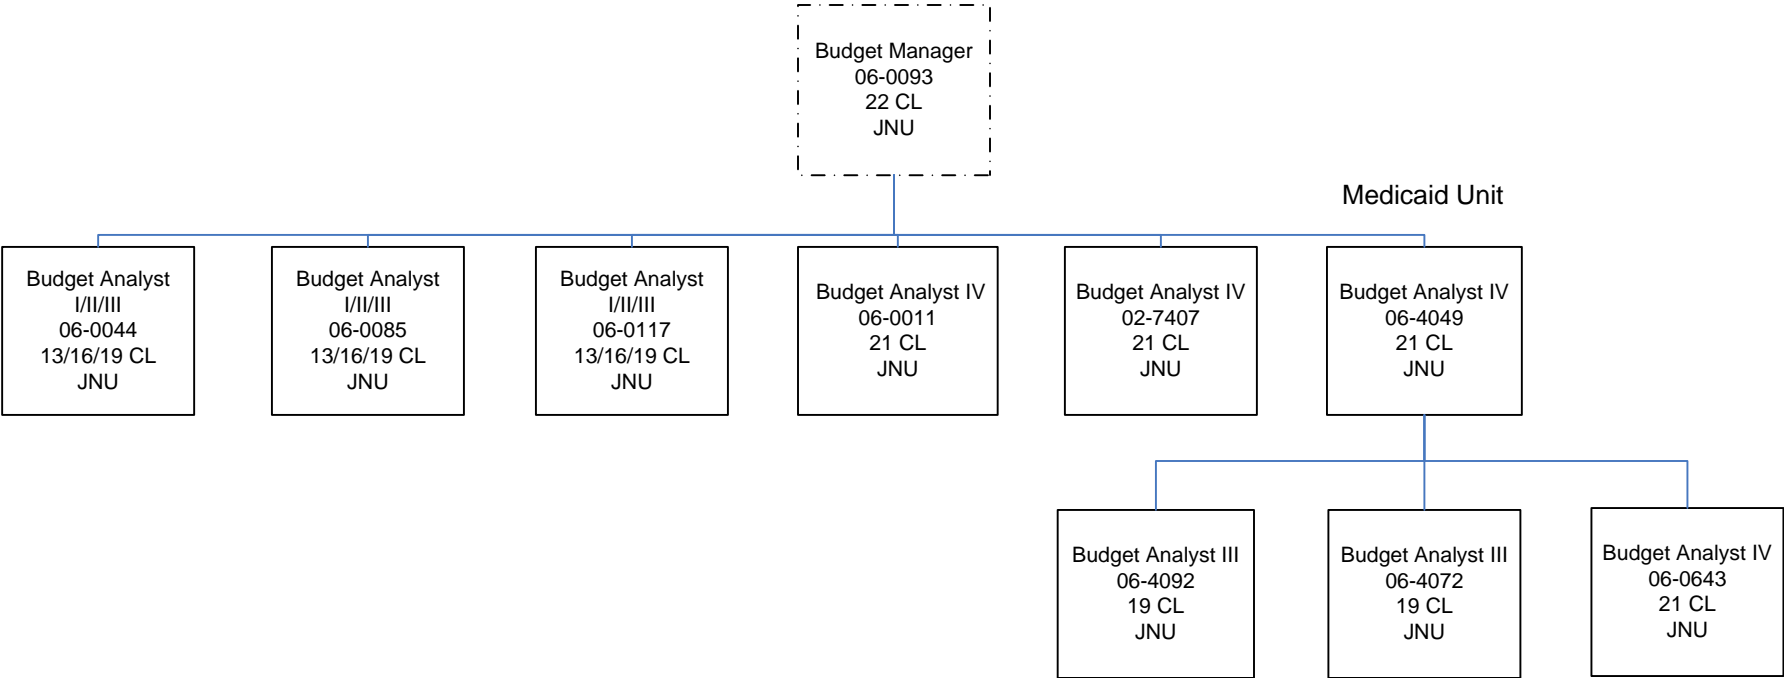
Budget Manager
06-0093
22 CL
JNU

Medicaid Unit

Budget Analyst
I/II/III
06-0044
13/16/19 CL
JNU

Budget Analyst
I/II/III
06-0085
13/16/19 CL
JNU

Budget Analyst
I/II/III
06-0117
13/16/19 CL
JNU

Budget Analyst IV
06-0011
21 CL
JNU

Budget Analyst IV
02-7407
21 CL
JNU

Budget Analyst IV
06-4049
21 CL
JNU

Budget Analyst III
06-4092
19 CL
JNU

Budget Analyst III
06-4072
19 CL
JNU

Budget Analyst IV
06-0643
21 CL
JNU